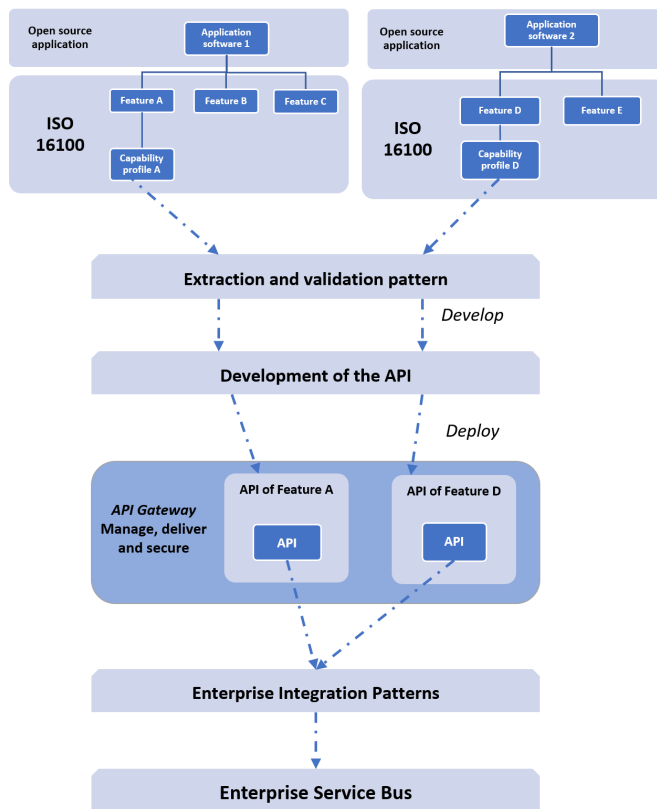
Open source application

Application software 1

Feature A

Feature B

Feature C

ISO 16100

Capability profile A

Open source application

Application software 2

Feature D

Feature E

ISO 16100

Capability profile D

Extraction and validation pattern

Develop

Development of the API

Deploy

API Gateway
Manage, deliver and secure

API of Feature A

API

API of Feature D

API

Enterprise Integration Patterns

Enterprise Service Bus